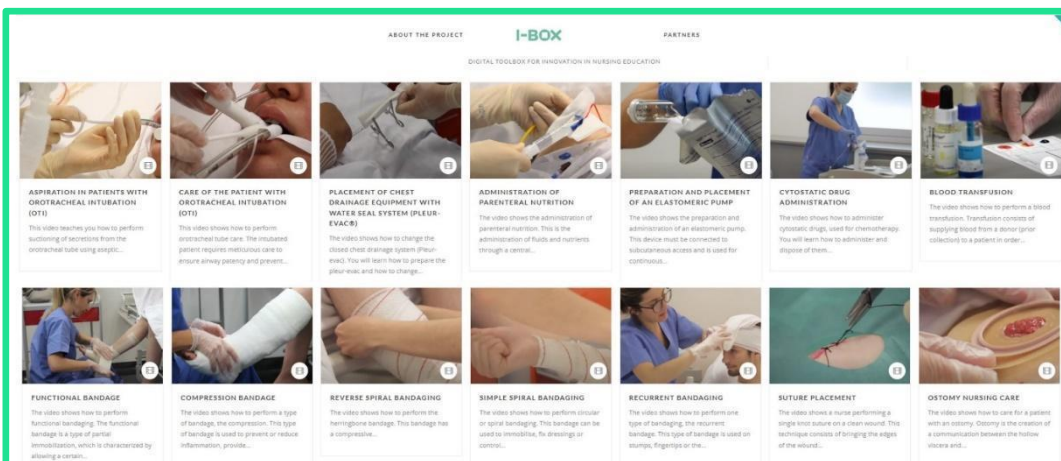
ABOUT THE PROJECT

I-BOX

PARTNERS

DIGITAL TOOLBOX FOR INNOVATION IN NURSING EDUCATION

ASPIRATION IN PATIENTS WITH OROTRACHEAL INTUBATION (OTI)

This video teaches you how to perform suctioning of secretions from the orotracheal tube using aseptic...

CARE OF THE PATIENT WITH OROTRACHEAL INTUBATION (OTI)

This video shows how to perform orotracheal tube care. The intubated patient requires meticulous care to ensure airway patency and prevent...

PLACEMENT OF CHEST DRAINAGE EQUIPMENT WITH WATER SEAL SYSTEM (PLEUR-EVAC®)

The video shows how to change the closed chest drainage system (Pleur-evac). You will learn how to prepare the pleur-evac and how to change...

ADMINISTRATION OF PARENTERAL NUTRITION

The video shows the administration of parenteral nutrition. This is the administration of fluids and nutrients through a central...

PREPARATION AND PLACEMENT OF AN ELASTOMERIC PUMP

The video shows the preparation and administration of an elastomeric pump. This device must be connected to subcutaneous access and is used for continuous...

CYTOSTATIC DRUG ADMINISTRATION

The video shows how to administer cytostatic drugs, used for chemotherapy. You will learn how to administer and dispose of them...

BLOOD TRANSFUSION

The video shows how to perform a blood transfusion. Transfusion consists of supplying blood from a donor (prior collection) to a patient in order...

FUNCTIONAL BANDAGE

The video shows how to perform functional bandaging. The functional bandage is a type of partial immobilization, which is characterized by allowing a certain...

COMPRESSION BANDAGE

The video shows how to perform a type of bandage, the compression. This type of bandage is used to prevent or reduce inflammation, provide...

REVERSE SPIRAL BANDAGING

The video shows how to perform the herringbone bandage. This bandage has a compressive...

SIMPLE SPIRAL BANDAGING

The video shows how to perform circular or spiral bandaging. This bandage can be used to immobilise, fix dressings or control...

RECURRENT BANDAGING

The video shows how to perform one type of bandaging, the recurrent bandage. This type of bandage is used on stumps, fingertips or the...

SUTURE PLACEMENT

The video shows a nurse performing a single knot suture on a clean wound. This technique consists of bringing the edges of the wound...

OSTOMY NURSING CARE

The video shows how to care for a patient with an ostomy. Ostomy is the creation of a communication between the hollow viscera and...